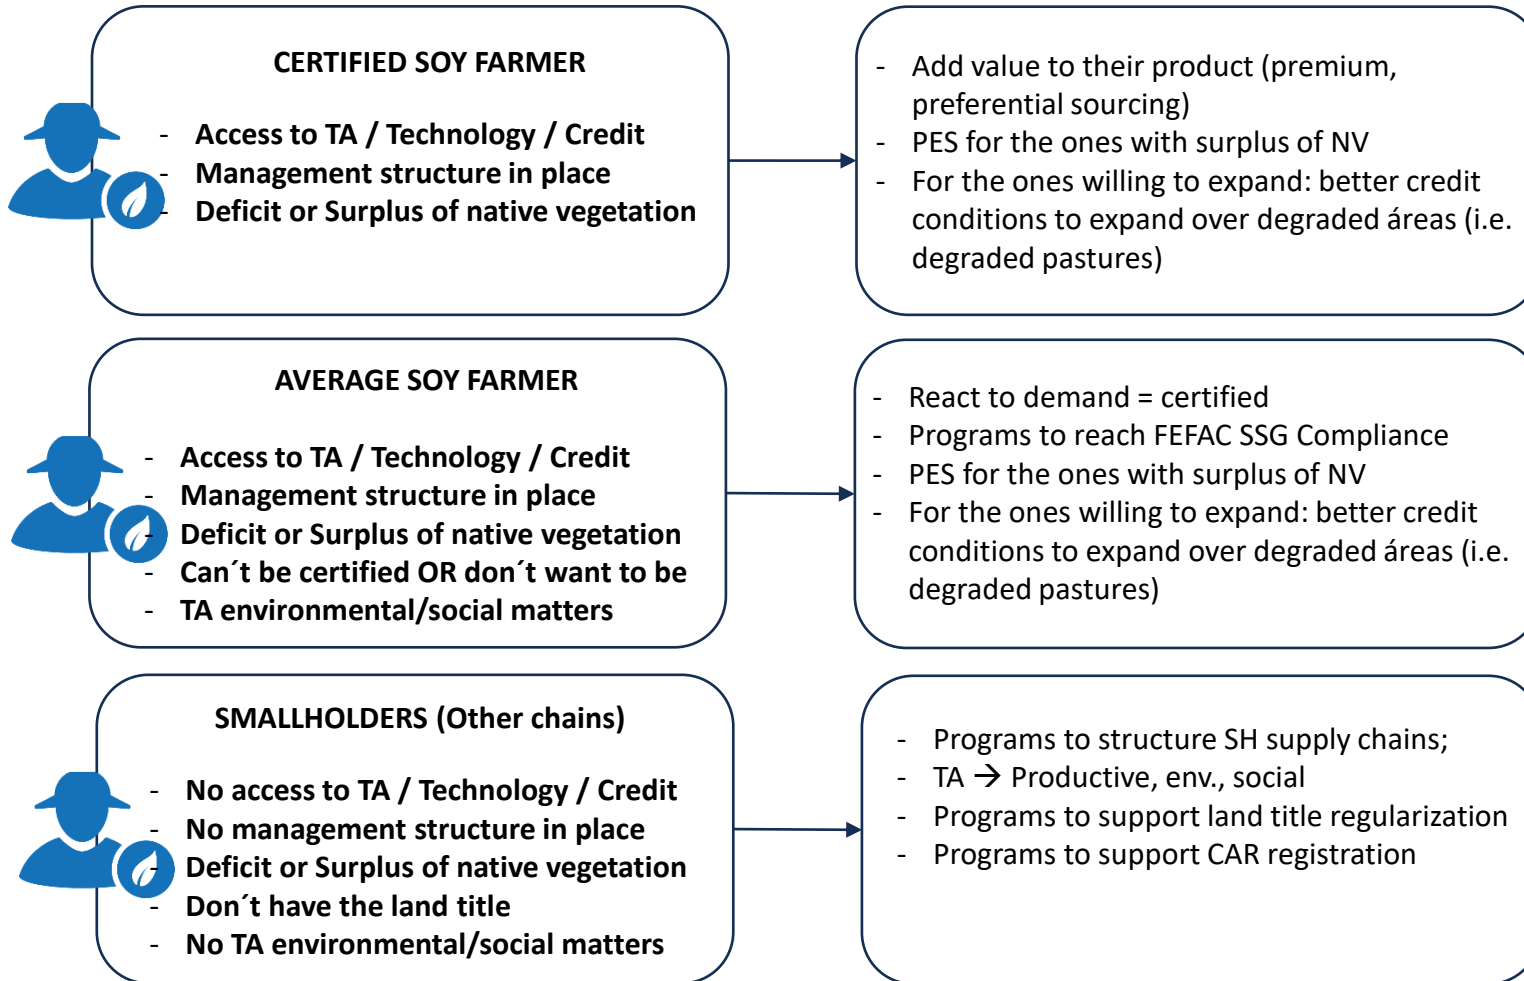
CERTIFIED SOY FARMER

- Access to TA / Technology / Credit
- Management structure in place
- Deficit or Surplus of native vegetation

- Add value to their product (premium, preferential sourcing)
- PES for the ones with surplus of NV
- For the ones willing to expand: better credit conditions to expand over degraded áreas (i.e. degraded pastures)

AVERAGE SOY FARMER

- Access to TA / Technology / Credit
- Management structure in place
- Deficit or Surplus of native vegetation
- Can´t be certified OR don´t want to be
- TA environmental/social matters

- React to demand = certified
- Programs to reach FEFAC SSG Compliance
- PES for the ones with surplus of NV
- For the ones willing to expand: better credit conditions to expand over degraded áreas (i.e. degraded pastures)

SMALLHOLDERS (Other chains)

- No access to TA / Technology / Credit
- No management structure in place
- Deficit or Surplus of native vegetation
- Don´t have the land title
- No TA environmental/social matters

- Programs to structure SH supply chains;
- TA → Productive, env., social
- Programs to support land title regularization
- Programs to support CAR registration